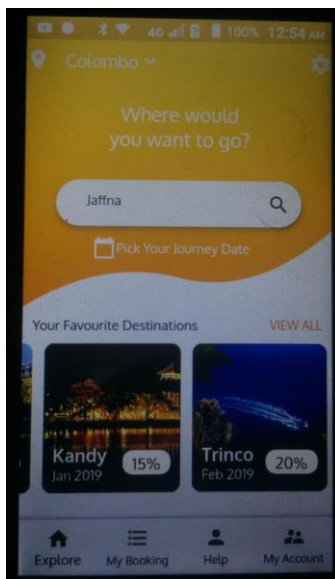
4G 100% 12:54 AM

Colombo

Where would you want to go?

Jaffna

Pick Your Journey Date

Your Favourite Destinations

VIEW ALL

Kandy
Jan 2019
15%

Trinco
Feb 2019
20%

Explore

My Booking

Help

My Account